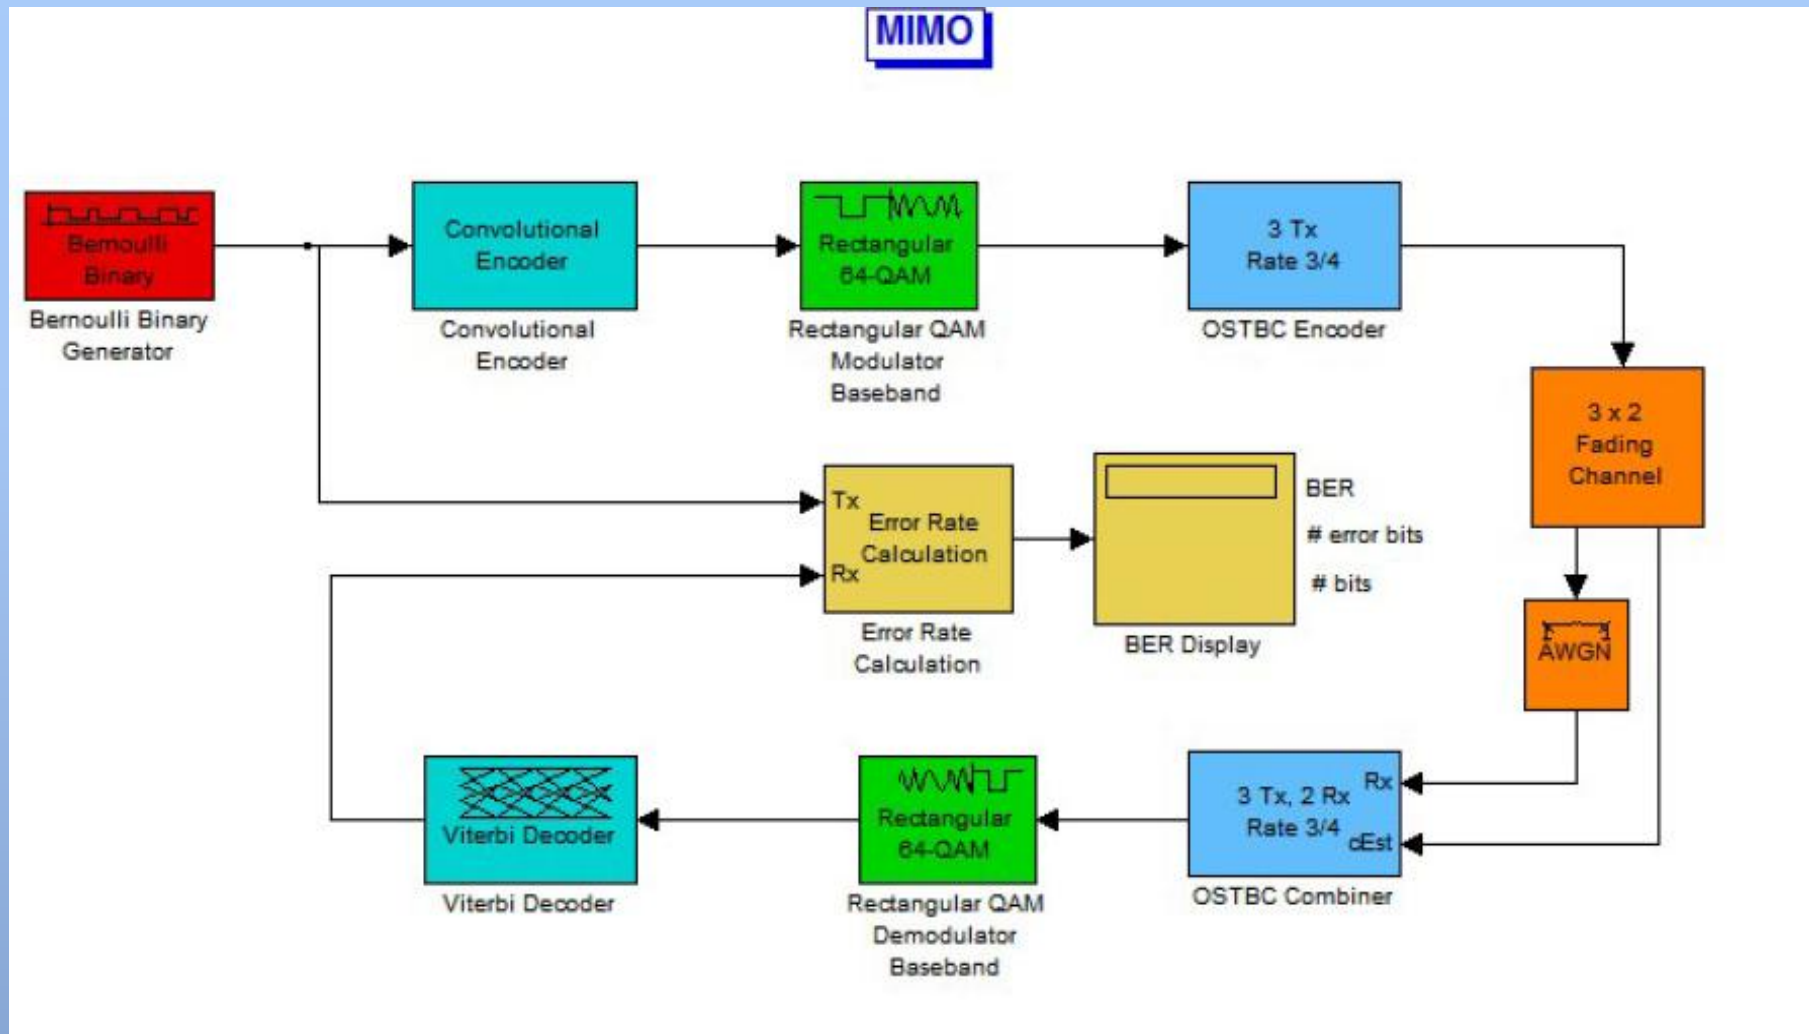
MIMO

Bernoulli Binary

Bernoulli Binary Generator

Convolutional Encoder

Convolutional Encoder

Rectangular 64-QAM

Rectangular QAM Modulator Baseband

3 Tx Rate 3/4

OSTBC Encoder

3 x 2 Fading Channel

Tx

Rx

Error Rate Calculation

Error Rate Calculation

BER

# error bits

# bits

BER Display

AWGN

Viterbi Decoder

Viterbi Decoder

Rectangular 64-QAM

Rectangular QAM Demodulator Baseband

3 Tx, 2 Rx Rate 3/4

Rx

cEst

OSTBC Combiner